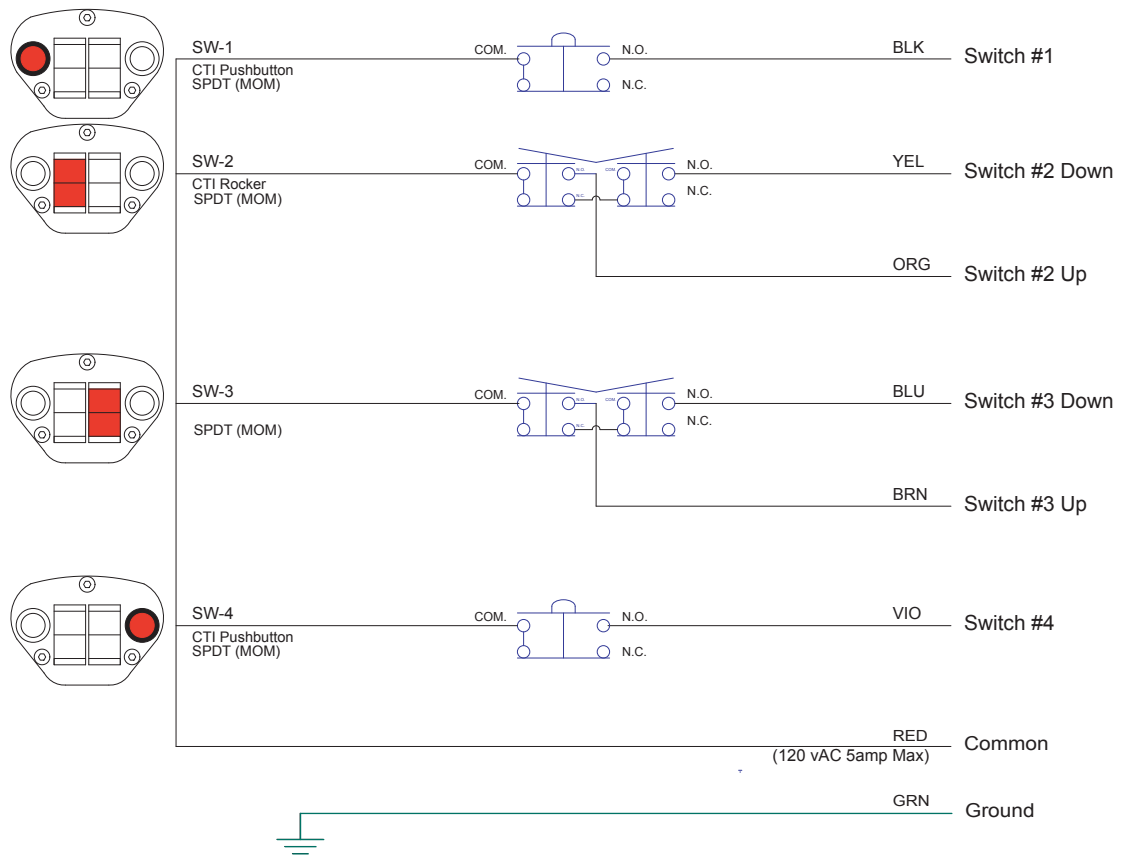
SW-1
CTI Pushbutton
SPDT (MOM)
COM.
N.O.
N.C.
BLK
Switch #1

SW-2
CTI Rocker
SPDT (MOM)
COM.
N.O.
N.C.
COM
N.O.
N.C.
YEL
Switch #2 Down
ORG
Switch #2 Up

SW-3
SPDT (MOM)
COM.
N.O.
N.C.
COM
N.O.
N.C.
BLU
Switch #3 Down
BRN
Switch #3 Up

SW-4
CTI Pushbutton
SPDT (MOM)
COM.
N.O.
N.C.
VIO
Switch #4

RED
(120 vAC 5amp Max)
Common

GRN
Ground